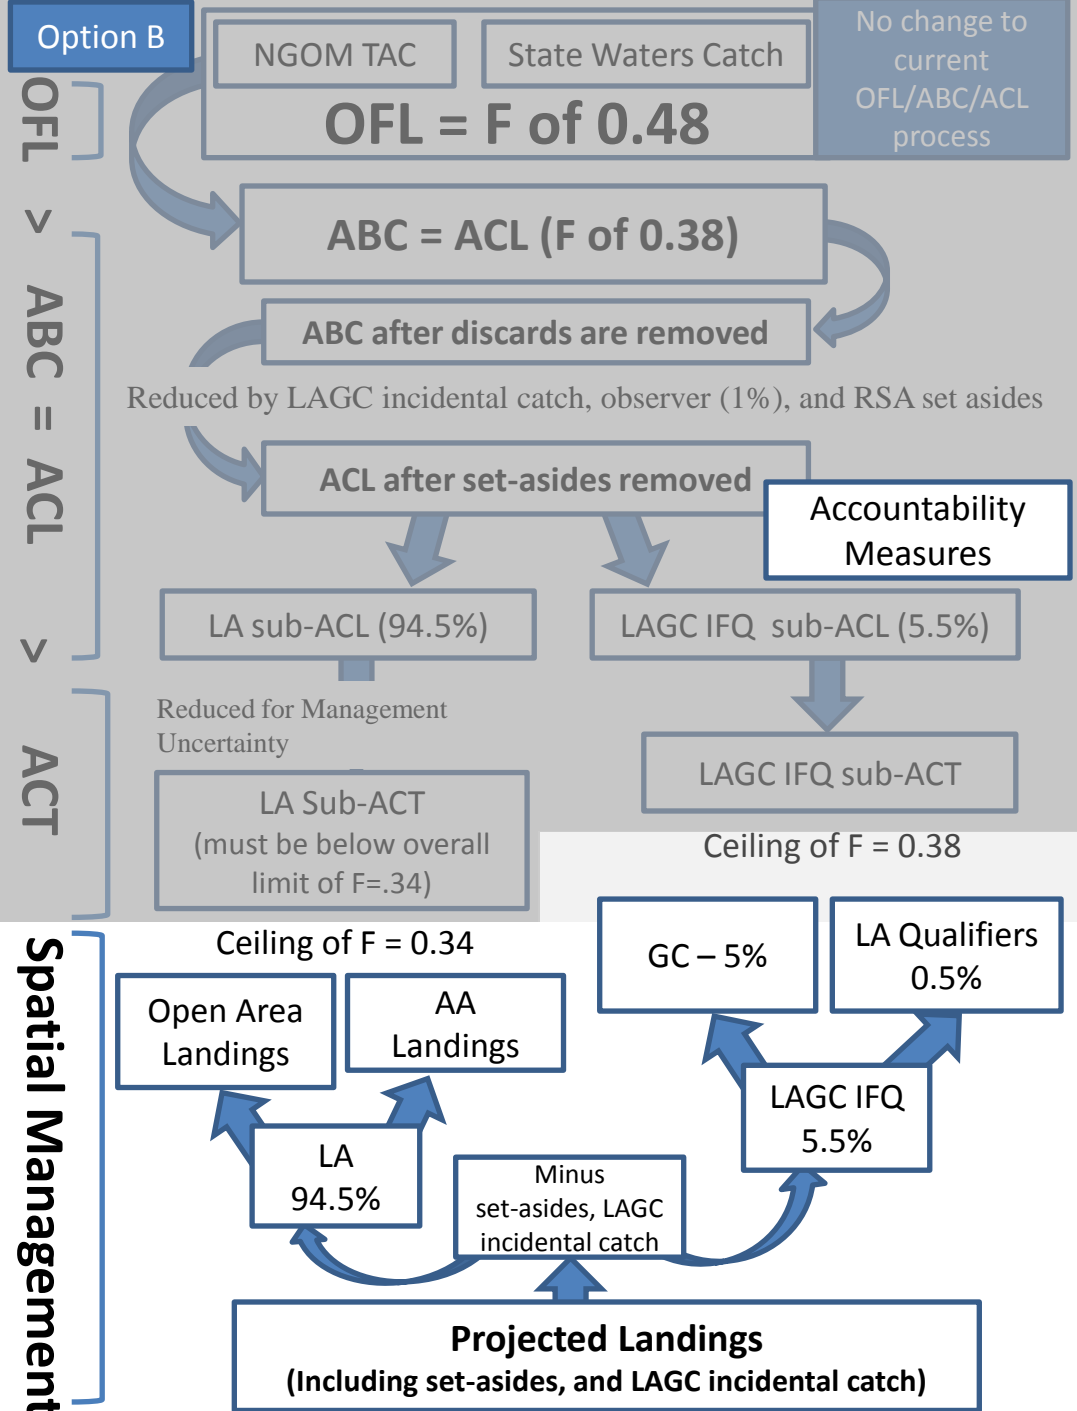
Option B

NGOM TAC

State Waters Catch

OFL = F of 0.48

No change to current OFL/ABC/ACL process

OFL

>

ABC = ACL

>

ACT

Spatial Management

ABC = ACL (F of 0.38)

ABC after discards are removed

Reduced by LAGC incidental catch, observer (1%), and RSA set asides

ACL after set-asides removed

Accountability Measures

LA sub-ACL (94.5%)

LAGC IFQ sub-ACL (5.5%)

Reduced for Management Uncertainty

LAGC IFQ sub-ACT

LA Sub-ACT (must be below overall limit of F=.34)

Ceiling of F = 0.38

Ceiling of F = 0.34

GC – 5%

LA Qualifiers 0.5%

Open Area Landings

AA Landings

LAGC IFQ 5.5%

LA 94.5%

Minus set-asides, LAGC incidental catch

Projected Landings
(Including set-asides, and LAGC incidental catch)